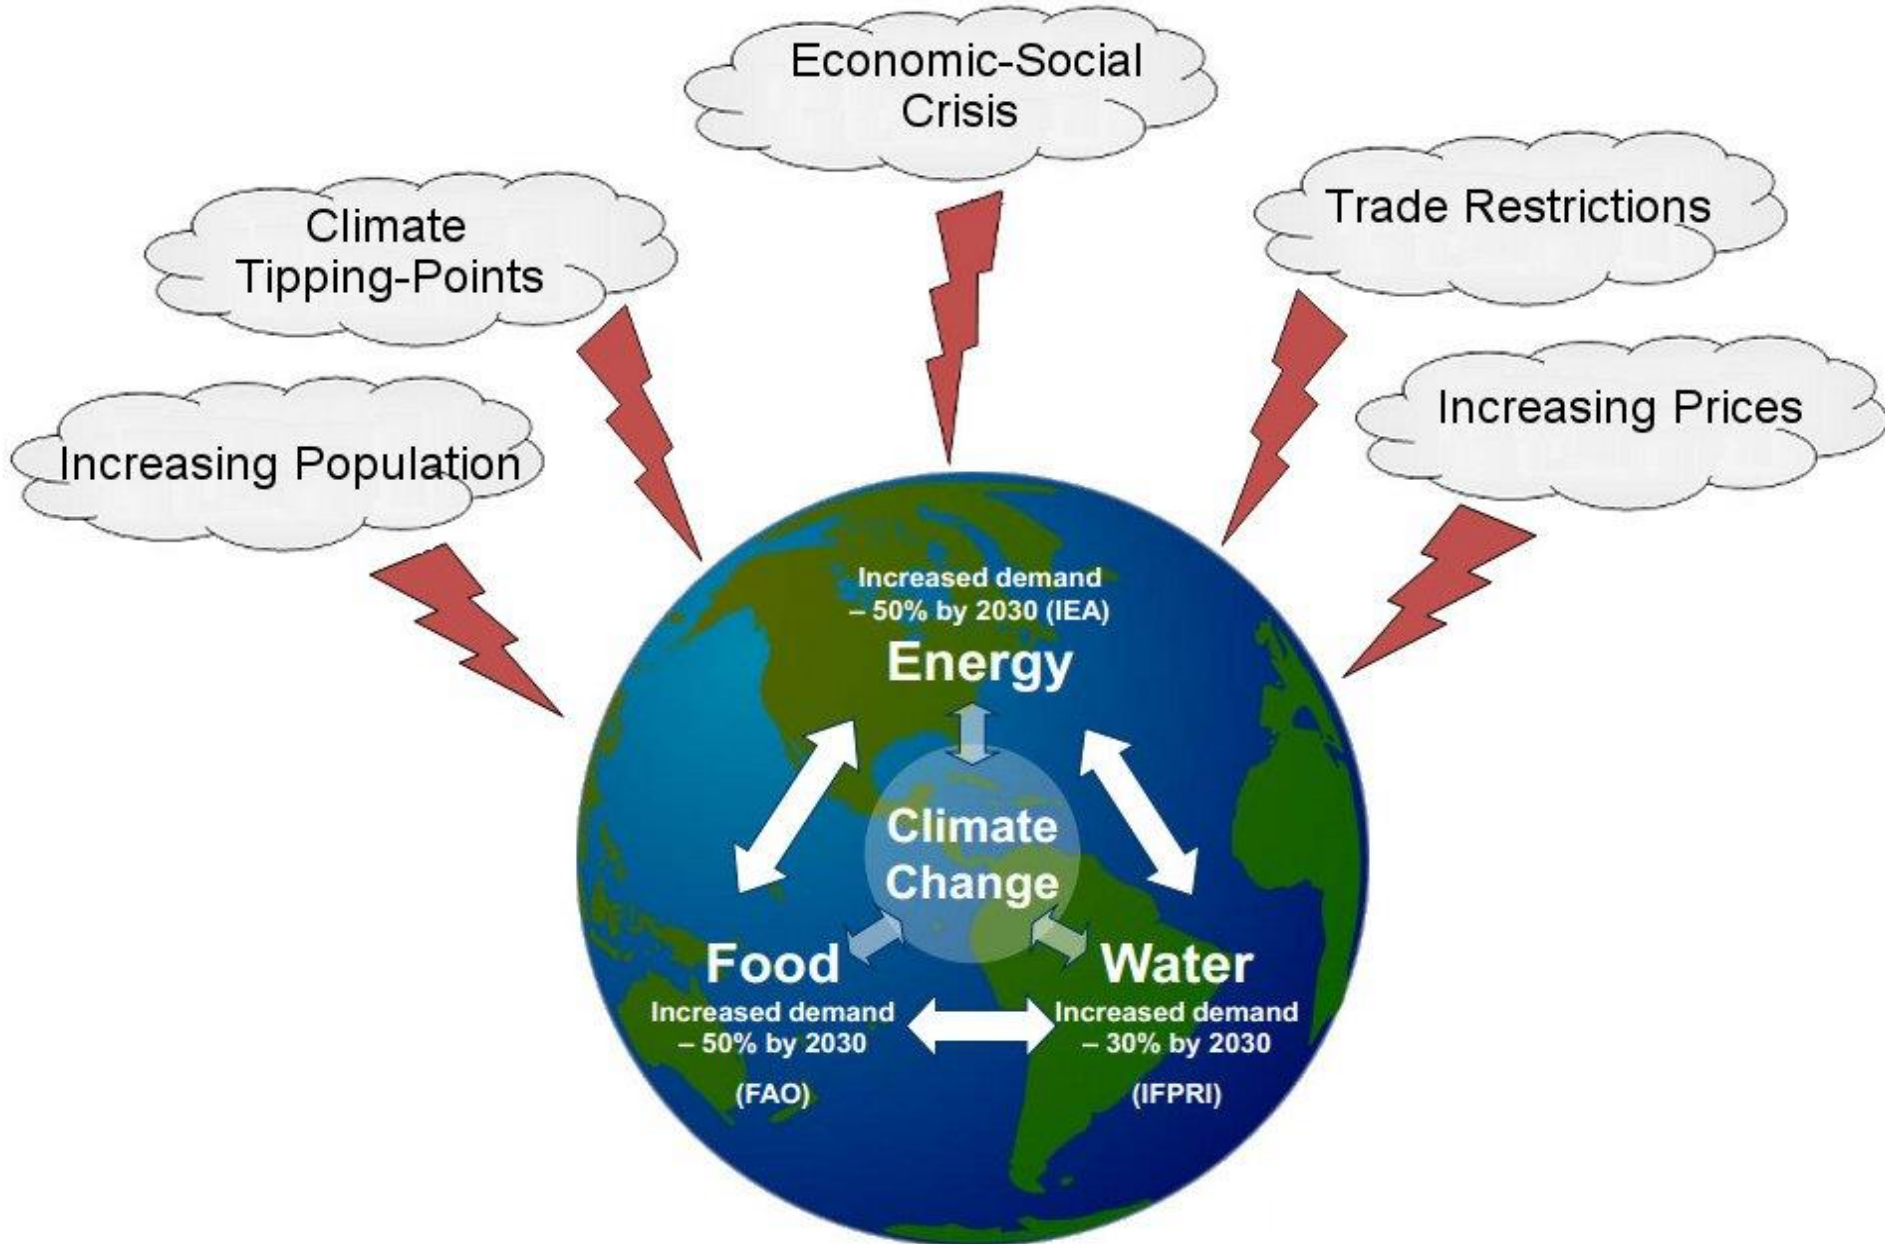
Economic-Social Crisis

Climate Tipping-Points

Trade Restrictions

Increasing Prices

Increasing Population

Increased demand – 50% by 2030 (IEA)

Energy

Climate Change

Food

Increased demand – 50% by 2030

(FAO)

Water

Increased demand – 30% by 2030

(IFPRI)